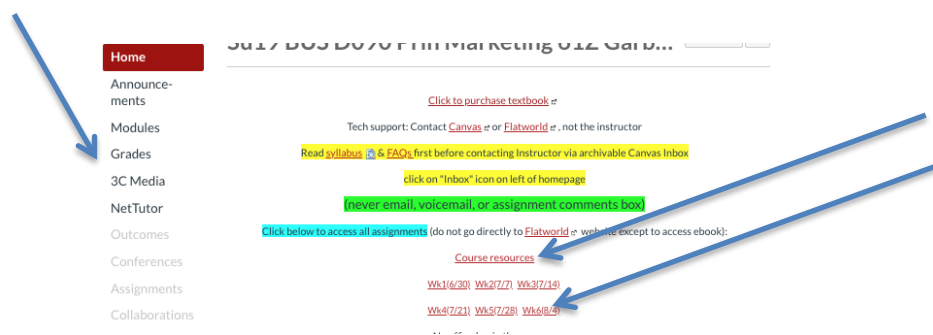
Home

Announcements

Modules

Grades

3C Media

NetTutor

Outcomes

Conferences

Assignments

Collaborations

Su17 BUS D090 Prin Marketing 012 Garb...

Click to purchase textbook

Tech support: Contact Canvas or Flatworld , not the instructor

Read syllabus & FAQs first before contacting Instructor via archivable Canvas Inbox

click on "Inbox" icon on left of homepage

(never email, voicemail, or assignment comments box)

Click below to access all assignments (do not go directly to Flatworld website except to access ebook):

Course resources

Wk1(6/30) Wk2(7/7) Wk3(7/14)

Wk4(7/21) Wk5(7/28) Wk6(8/4)